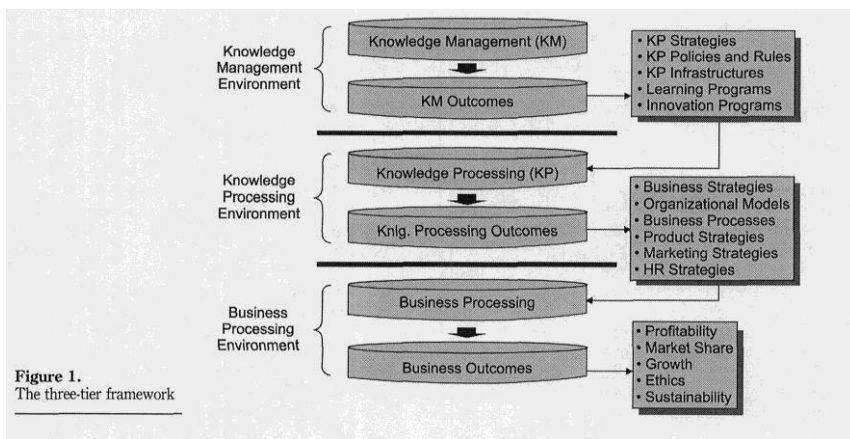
Knowledge Management Environment

Knowledge Management (KM)

KM Outcomes

• KP Strategies
• KP Policies and Rules
• KP Infrastructures
• Learning Programs
• Innovation Programs

Knowledge Processing Environment

Knowledge Processing (KP)

Knlg. Processing Outcomes

• Business Strategies
• Organizational Models
• Business Processes
• Product Strategies
• Marketing Strategies
• HR Strategies

Business Processing Environment

Business Processing

Business Outcomes

• Profitability
• Market Share
• Growth
• Ethics
• Sustainability

Figure 1.
The three-tier framework